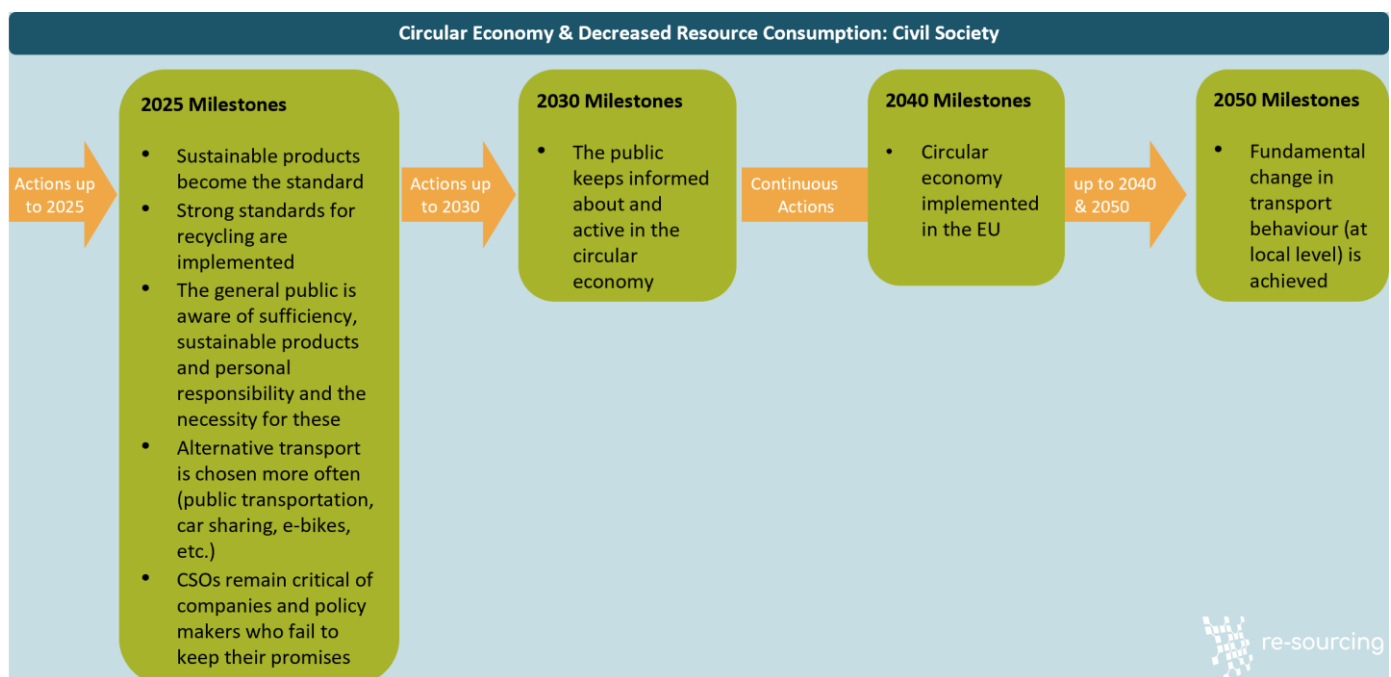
Circular Economy & Decreased Resource Consumption: Civil Society

Actions up to 2025

2025 Milestones

- Sustainable products become the standard
- Strong standards for recycling are implemented
- The general public is aware of sufficiency, sustainable products and personal responsibility and the necessity for these
- Alternative transport is chosen more often (public transportation, car sharing, e-bikes, etc.)
- CSOs remain critical of companies and policy makers who fail to keep their promises

Actions up to 2030

2030 Milestones

- The public keeps informed about and active in the circular economy

Continuous Actions

2040 Milestones

- Circular economy implemented in the EU

up to 2040 & 2050

2050 Milestones

- Fundamental change in transport behaviour (at local level) is achieved

re-sourcing